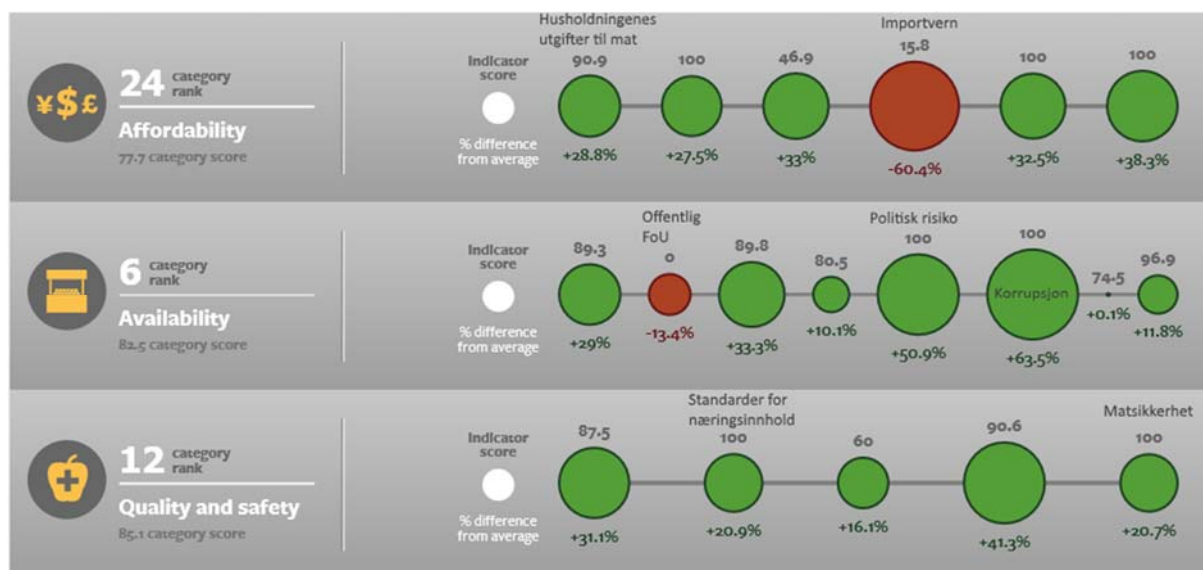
¥$£ 24 category rank
Affordability
77.7 category score

Indicator score
% difference from average

Husholdningenes utgifter til mat
90.9
+28.8%

100
+27.5%

46.9
+33%

Importvern
15.8
-60.4%

100
+32.5%

100
+38.3%

6 category rank
Availability
82.5 category score

Indicator score
% difference from average

89.3
+29%

Offentlig FoU
0
-13.4%

89.8
+33.3%

80.5
+10.1%

Politisk risiko
100
+50.9%

100
Korrupsjon
+63.5%

74.5
+0.1%

96.9
+11.8%

12 category rank
Quality and safety
85.1 category score

Indicator score
% difference from average

87.5
+31.1%

Standarder for næringsinnhold
100
+20.9%

60
+16.1%

90.6
+41.3%

Matsikkerhet
100
+20.7%